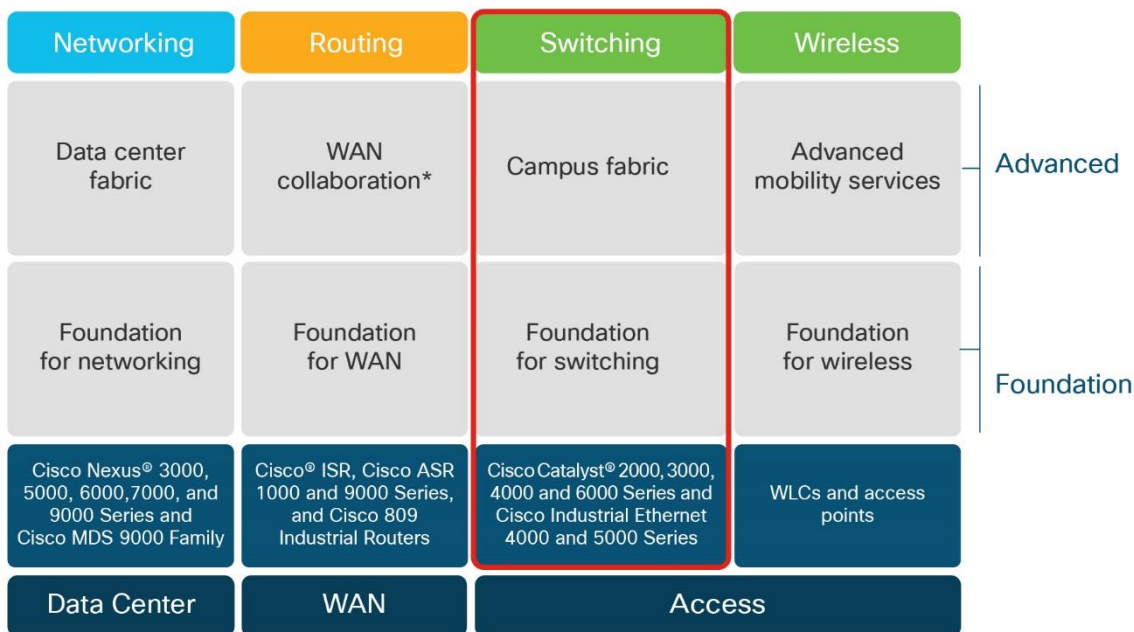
| Networking | Routing | Switching | Wireless |
|---|---|---|---|
| Data center fabric | WAN collaboration* | Campus fabric | Advanced mobility services |
| Foundation for networking | Foundation for WAN | Foundation for switching | Foundation for wireless |
| Cisco Nexus® 3000, 5000, 6000,7000, and 9000 Series and Cisco MDS 9000 Family | Cisco® ISR, Cisco ASR 1000 and 9000 Series, and Cisco 809 Industrial Routers | Cisco Catalyst® 2000, 3000, 4000 and 6000 Series and Cisco Industrial Ethernet 4000 and 5000 Series | WLCs and access points |
| Data Center | WAN | Access | |

Advanced

Foundation